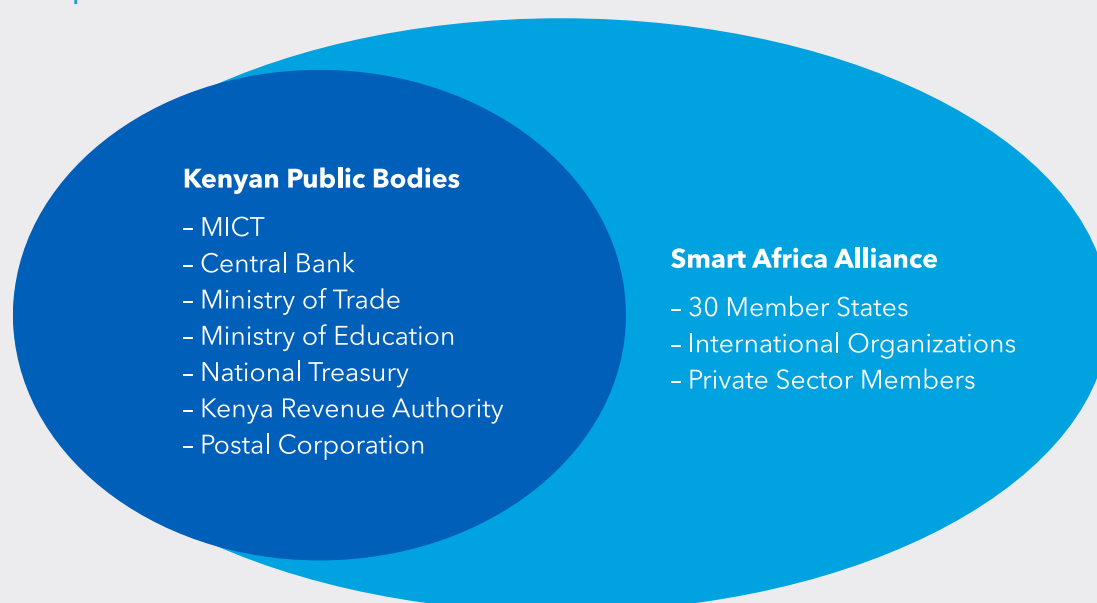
Kenyan Public Bodies
– MICT
– Central Bank
– Ministry of Trade
– Ministry of Education
– National Treasury
– Kenya Revenue Authority
– Postal Corporation

Smart Africa Alliance
– 30 Member States
– International Organizations
– Private Sector Members